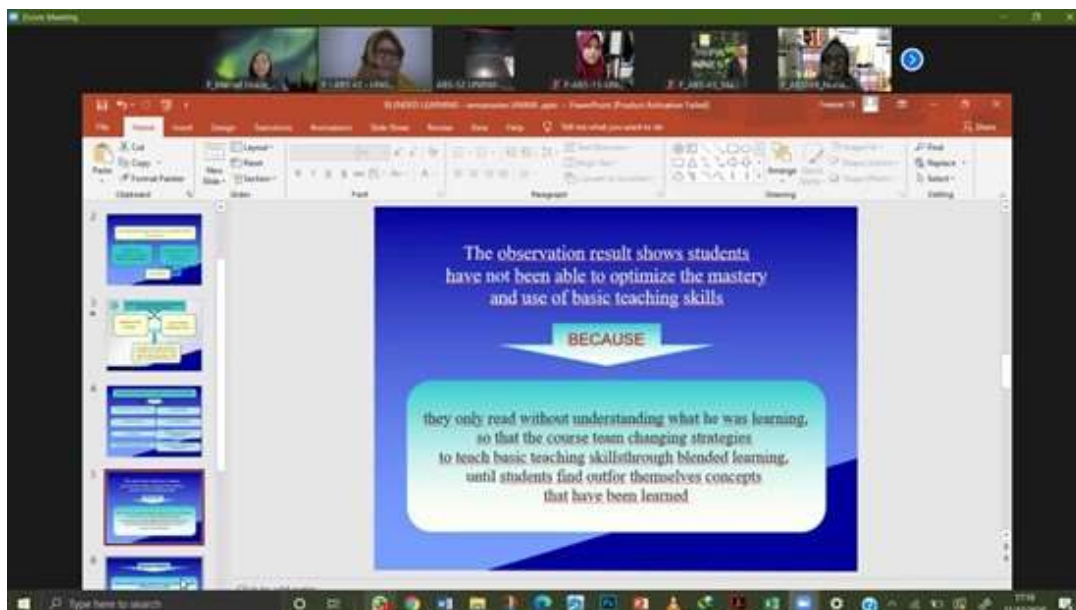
Zoom Meeting

BLENDED LEARNING - PowerPoint (Product Activation Failed)

File Home Insert Design Transitions Animations Slide Show Review View Help Tell me what you want to do

Share

Cut Copy Format Painter Paste Clipboard New Slide Layout Reset Section Slides Font Paragraph Drawing Arrange Find Replace Select Editing

The observation result shows students have not been able to optimize the mastery and use of basic teaching skills

BECAUSE

they only read without understanding what he was learning, so that the course team changing strategies to teach basic teaching skillsthrough blended learning, until students find outfor themselves concepts that have been learned

Type here to search